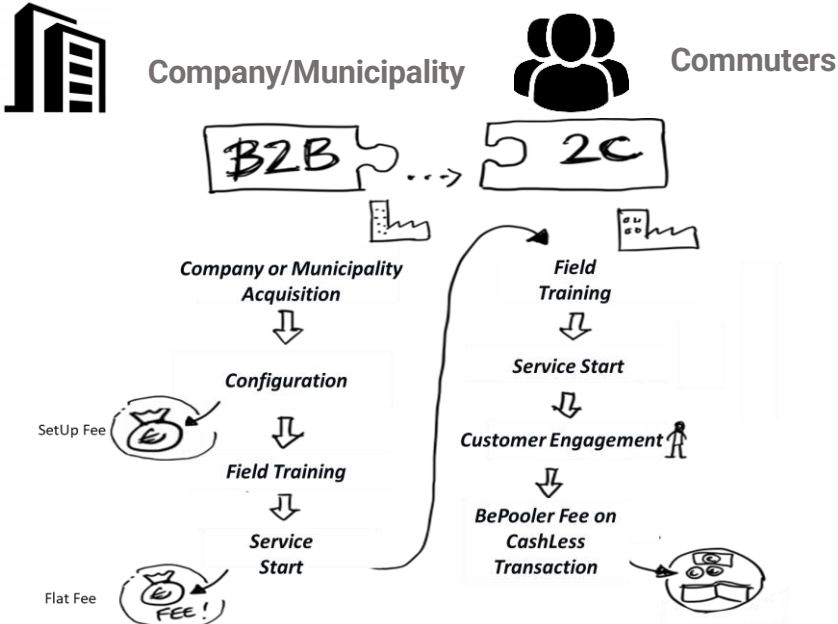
Company/Municipality

Commuters

B2B

2C

Company or Municipality Acquisition

Configuration

SetUp Fee

Field Training

Service Start

Flat Fee

FEE!

Field Training

Service Start

Customer Engagement

BePooler Fee on CashLess Transaction